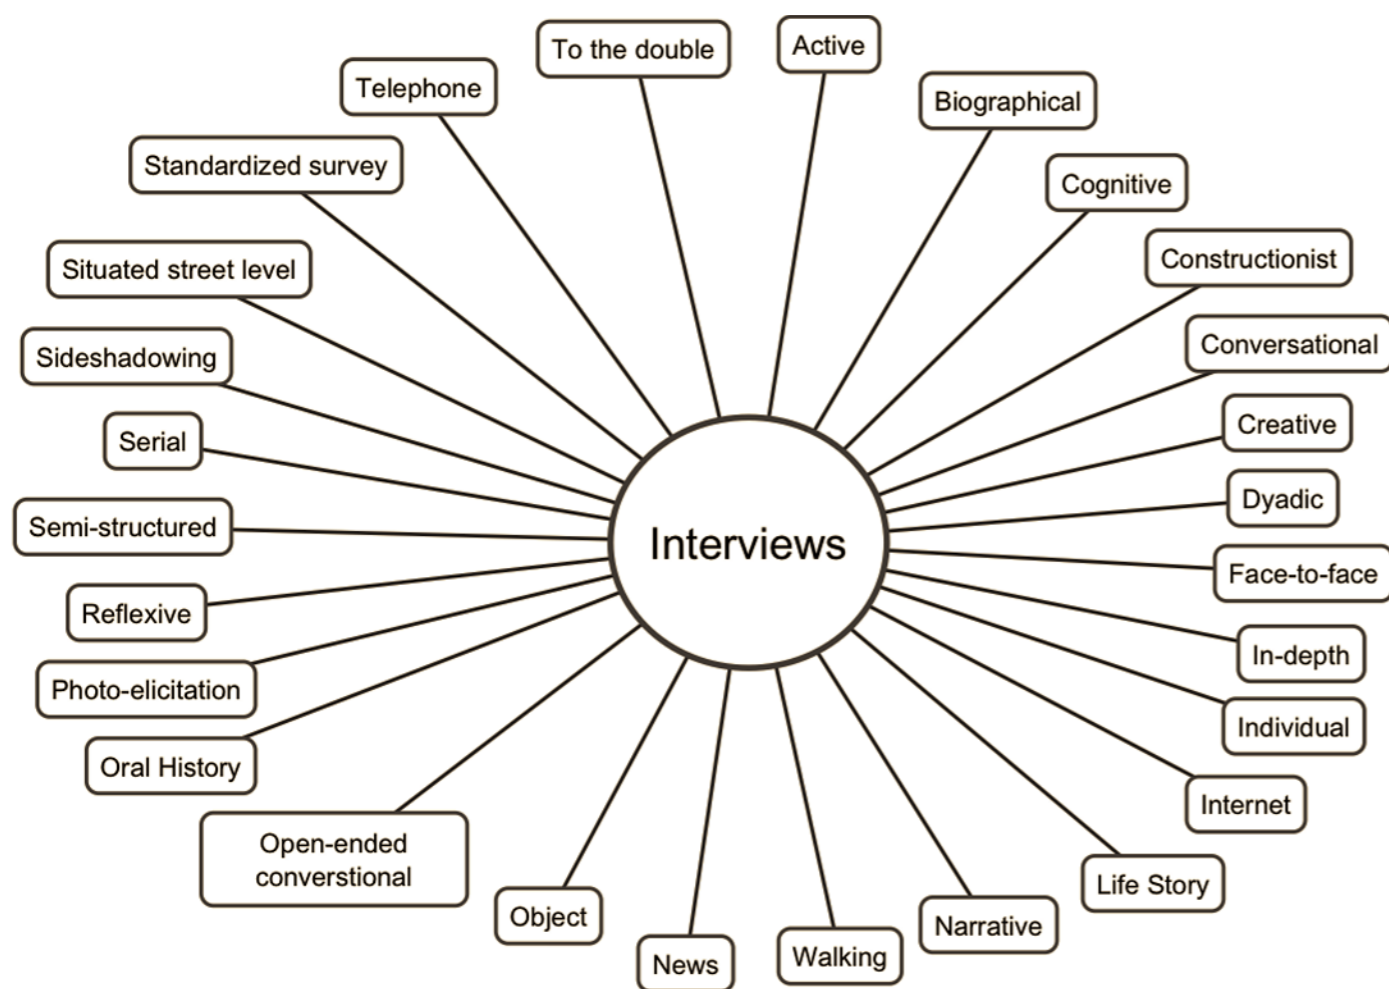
Interviews

To the double

Active

Biographical

Cognitive

Constructionist

Conversational

Creative

Dyadic

Face-to-face

In-depth

Individual

Internet

Life Story

Narrative

Walking

News

Object

Open-ended converstional

Oral History

Photo-elicitation

Reflexive

Semi-structured

Serial

Sideshadowing

Situated street level

Standardized survey

Telephone